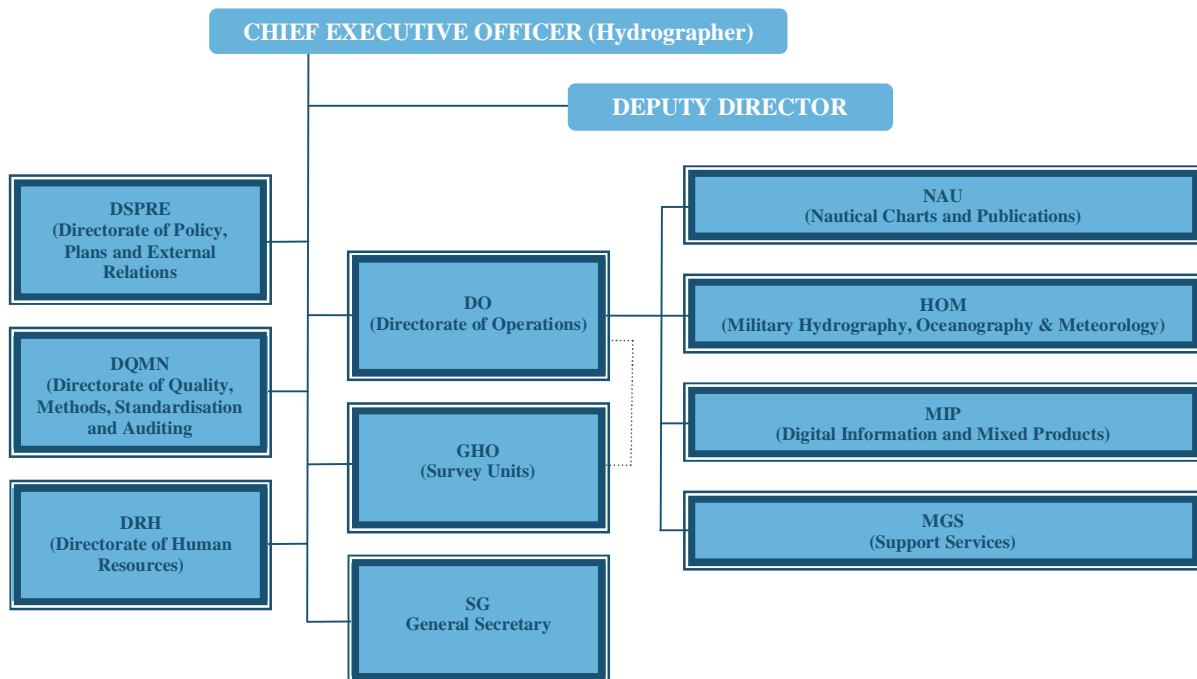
CHIEF EXECUTIVE OFFICER (Hydrographer)

DEPUTY DIRECTOR

DSPRE
(Directorate of Policy, Plans and External Relations

DQMN
(Directorate of Quality, Methods, Standardisation and Auditing

DRH
(Directorate of Human Resources)

DO
(Directorate of Operations)

GHO
(Survey Units)

SG
General Secretary

NAU
(Nautical Charts and Publications)

HOM
(Military Hydrography, Oceanography & Meteorology)

MIP
(Digital Information and Mixed Products)

MGS
(Support Services)